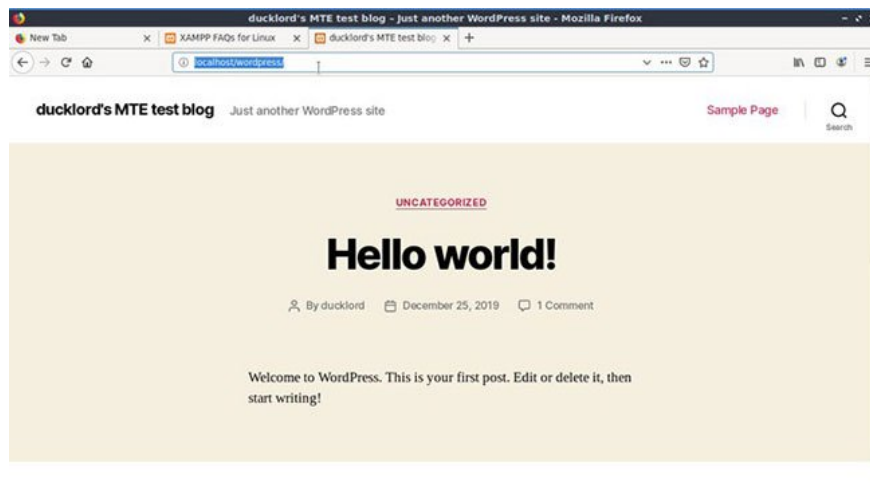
ducklord's MTE test blog - Just another WordPress site - Mozilla Firefox

New Tab
XAMPP FAQs for Linux
ducklord's MTE test blog

localhost/wordpress/

ducklord's MTE test blog Just another WordPress site

Sample Page

Search

UNCATEGORIZED

Hello world!

By ducklord December 25, 2019 1 Comment

Welcome to WordPress. This is your first post. Edit or delete it, then start writing!